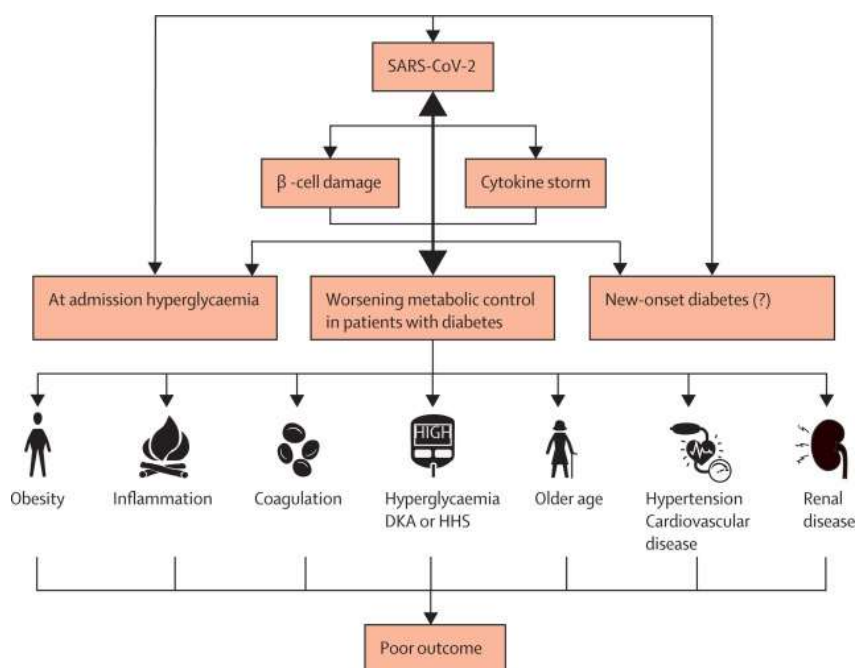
SARS-CoV-2

β -cell damage

Cytokine storm

At admission hyperglycaemia

Worsening metabolic control in patients with diabetes

New-onset diabetes (?)

HIGH

Obesity

Inflammation

Coagulation

Hyperglycaemia DKA or HHS

Older age

Hypertension Cardiovascular disease

Renal disease

Poor outcome